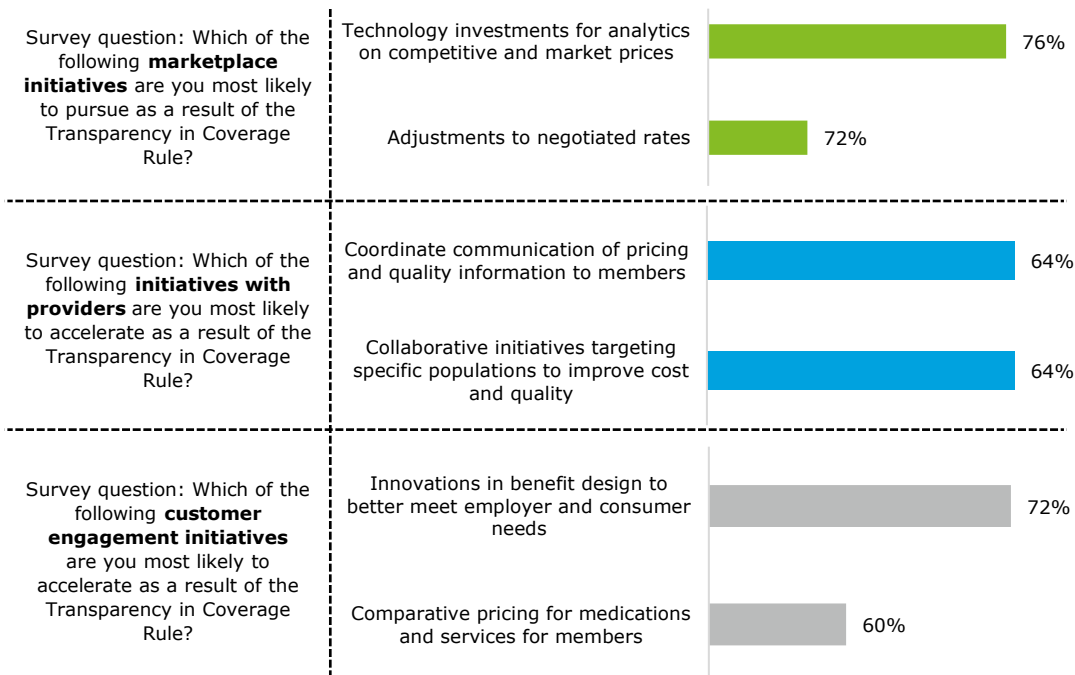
Survey question: Which of the following **marketplace initiatives** are you most likely to pursue as a result of the Transparency in Coverage Rule?

Technology investments for analytics on competitive and market prices 76%

Adjustments to negotiated rates 72%

Survey question: Which of the following **initiatives with providers** are you most likely to accelerate as a result of the Transparency in Coverage Rule?

Coordinate communication of pricing and quality information to members 64%

Collaborative initiatives targeting specific populations to improve cost and quality 64%

Survey question: Which of the following **customer engagement initiatives** are you most likely to accelerate as a result of the Transparency in Coverage Rule?

Innovations in benefit design to better meet employer and consumer needs 72%

Comparative pricing for medications and services for members 60%